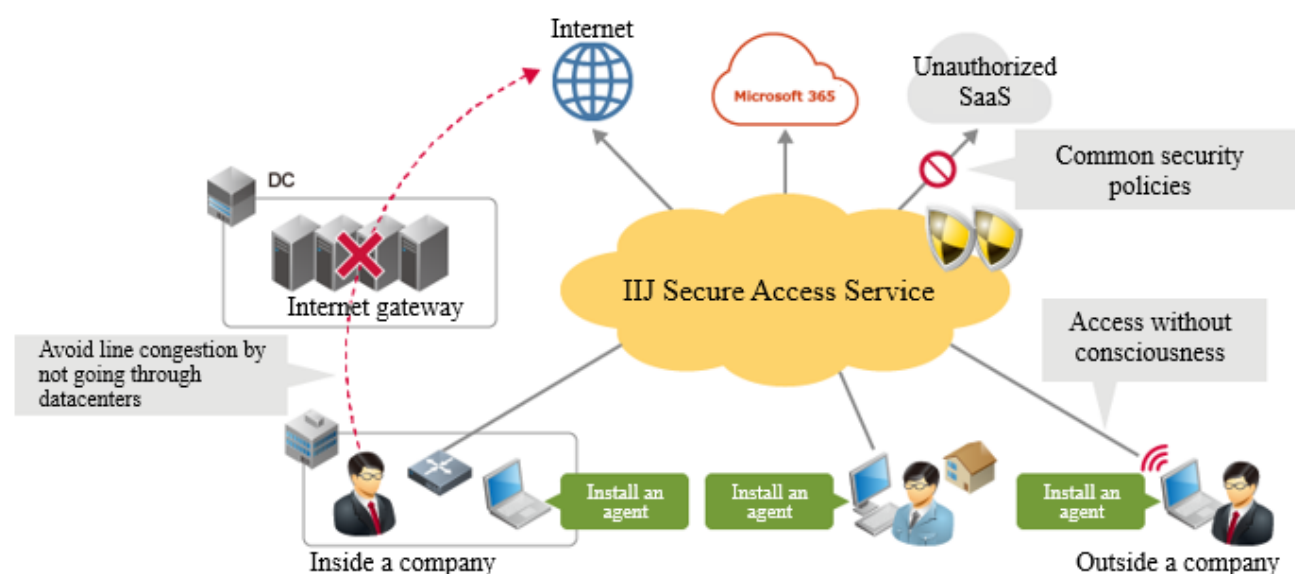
Internet

Microsoft 365

Unauthorized SaaS

Common security policies

DC

Internet gateway

IIJ Secure Access Service

Avoid line congestion by not going through datacenters

Access without consciousness

Install an agent

Install an agent

Install an agent

Inside a company

Outside a company